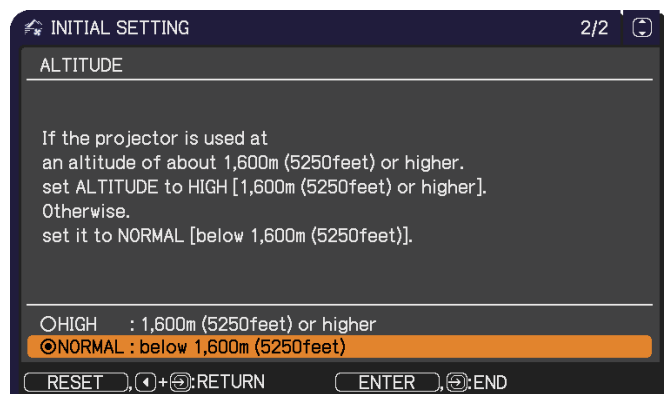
INITIAL SETTING 2/2

ALTITUDE

If the projector is used at an altitude of about 1,600m (5250feet) or higher. set ALTITUDE to HIGH [1,600m (5250feet) or higher]. Otherwise. set it to NORMAL [below 1,600m (5250feet)].

○HIGH : 1,600m (5250feet) or higher
◎NORMAL : below 1,600m (5250feet)

RESET , ◄+⊝:RETURN ENTER , ⊝:END